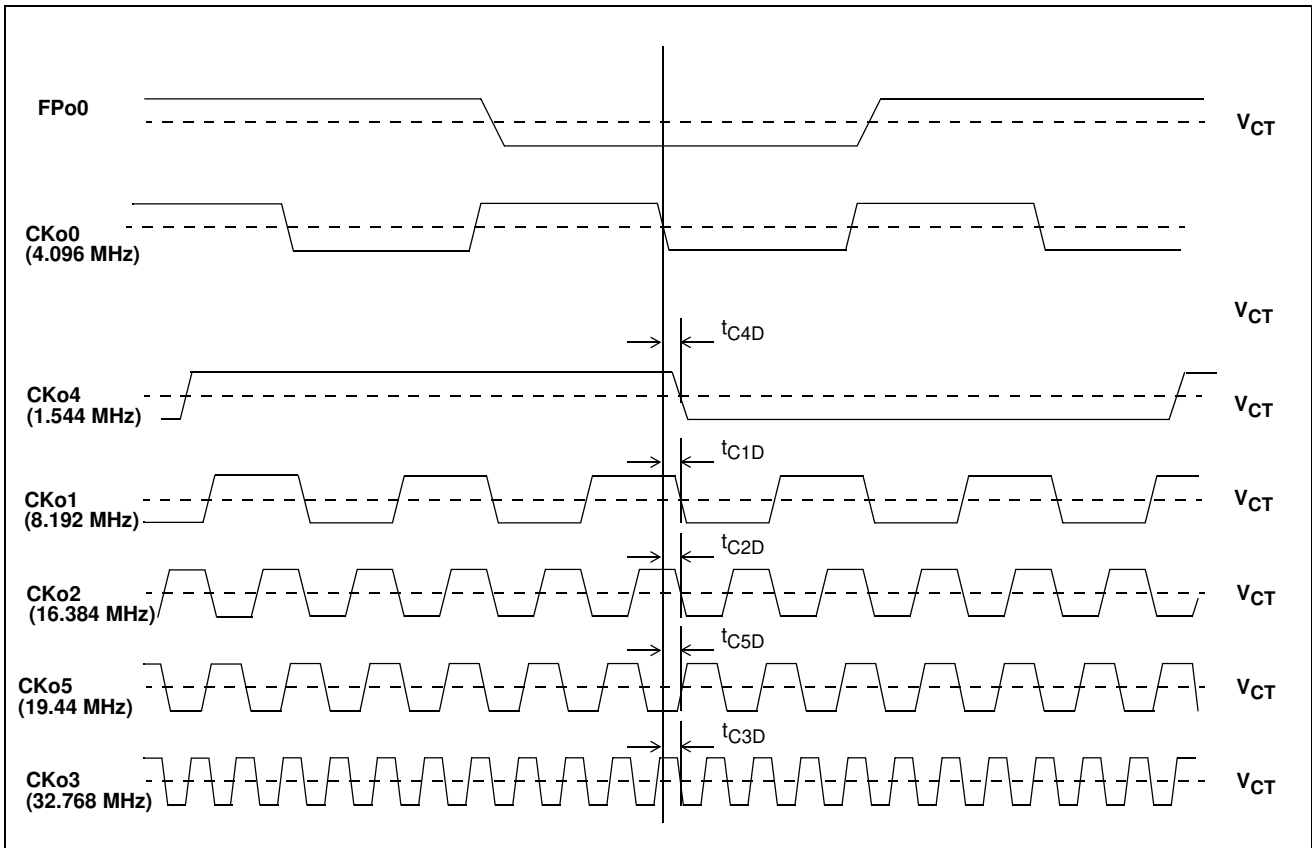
FPo0

$V_{CT}$

CKo0
(4.096 MHz)

$V_{CT}$

$t_{C4D}$

CKo4
(1.544 MHz)

$V_{CT}$

$t_{C1D}$

CKo1
(8.192 MHz)

$V_{CT}$

$t_{C2D}$

CKo2
(16.384 MHz)

$V_{CT}$

$t_{C5D}$

CKo5
(19.44 MHz)

$V_{CT}$

$t_{C3D}$

CKo3
(32.768 MHz)

$V_{CT}$